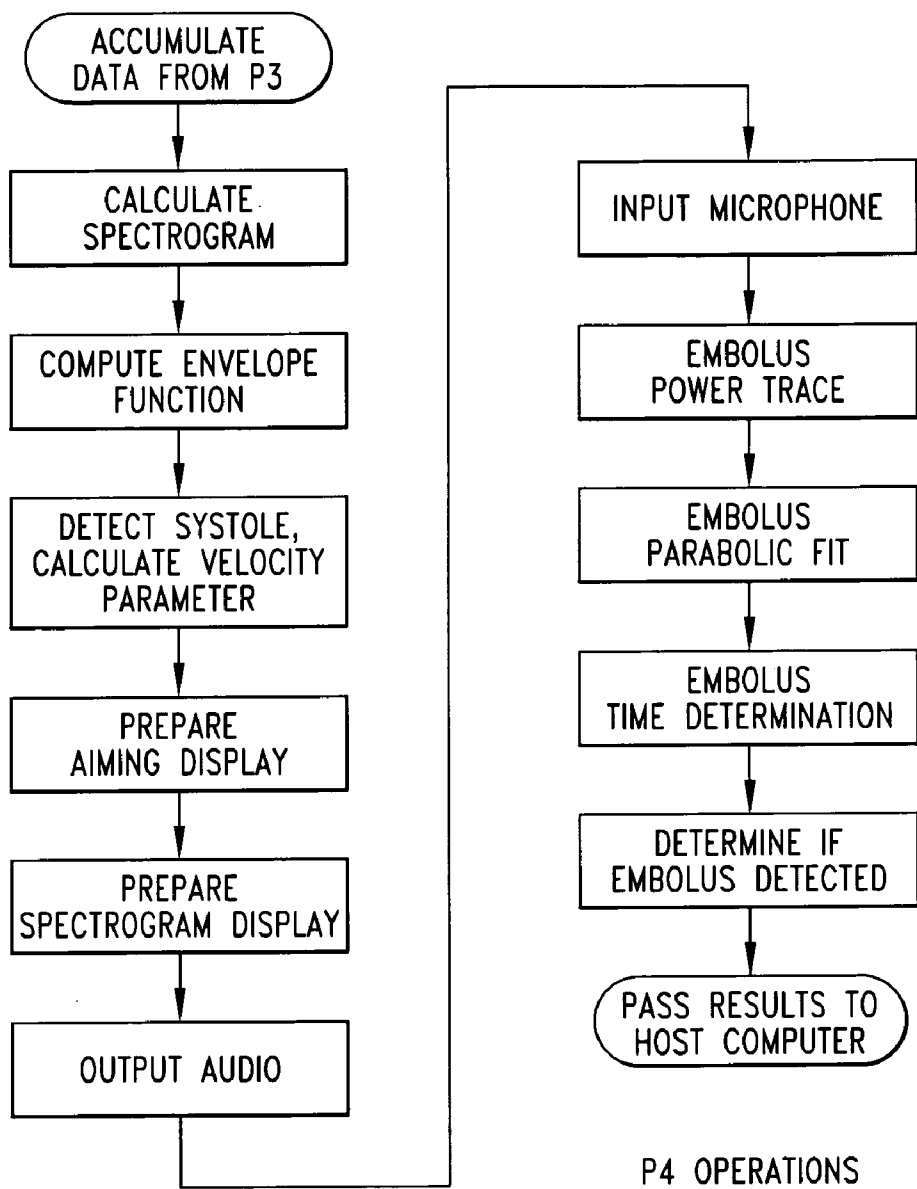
ACCUMULATE DATA FROM P3

CALCULATE SPECTROGRAM

COMPUTE ENVELOPE FUNCTION

DETECT SYSTOLE, CALCULATE VELOCITY PARAMETER

PREPARE AIMING DISPLAY

PREPARE SPECTROGRAM DISPLAY

OUTPUT AUDIO

INPUT MICROPHONE

EMBOLUS POWER TRACE

EMBOLUS PARABOLIC FIT

EMBOLUS TIME DETERMINATION

DETERMINE IF EMBOLUS DETECTED

PASS RESULTS TO HOST COMPUTER

P4 OPERATIONS